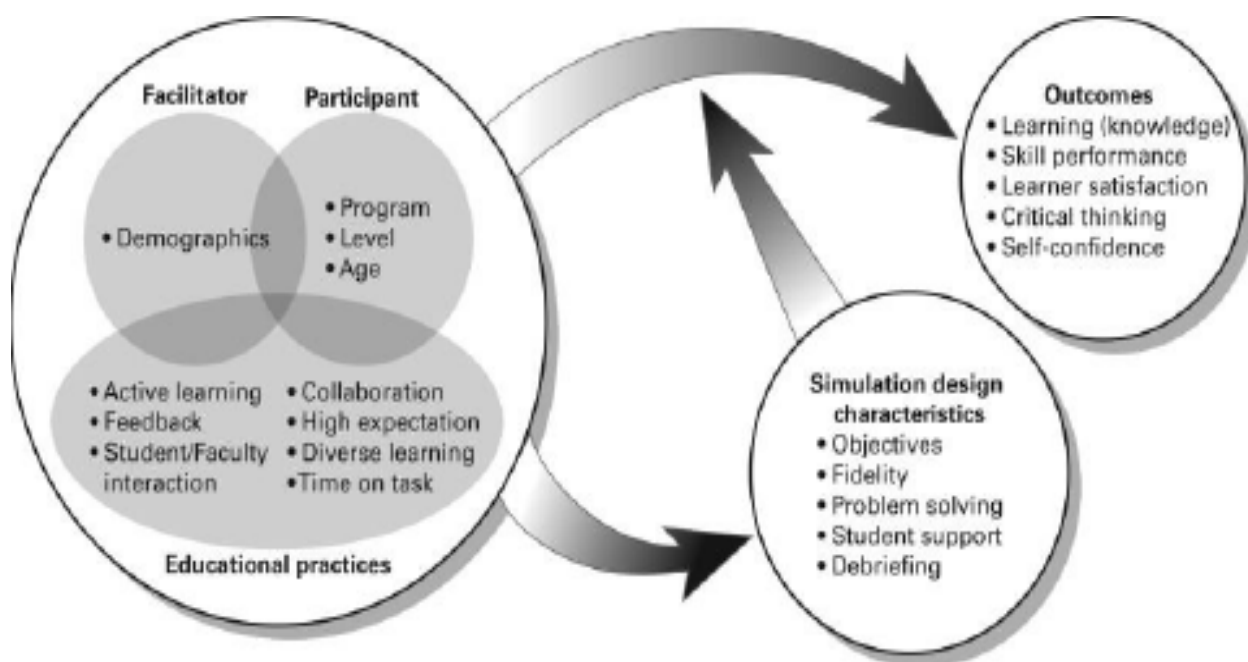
Facilitator

Participant

• Demographics

• Program
• Level
• Age

• Active learning
• Feedback
• Student/Faculty interaction

• Collaboration
• High expectation
• Diverse learning
•Time on task

Educational practices

Outcomes
• Learning (knowledge)
• Skill performance
• Learner satisfaction
• Critical thinking
• Self-confidence

Simulation design characteristics
• Objectives
• Fidelity
• Problem solving
• Student support
• Debriefing